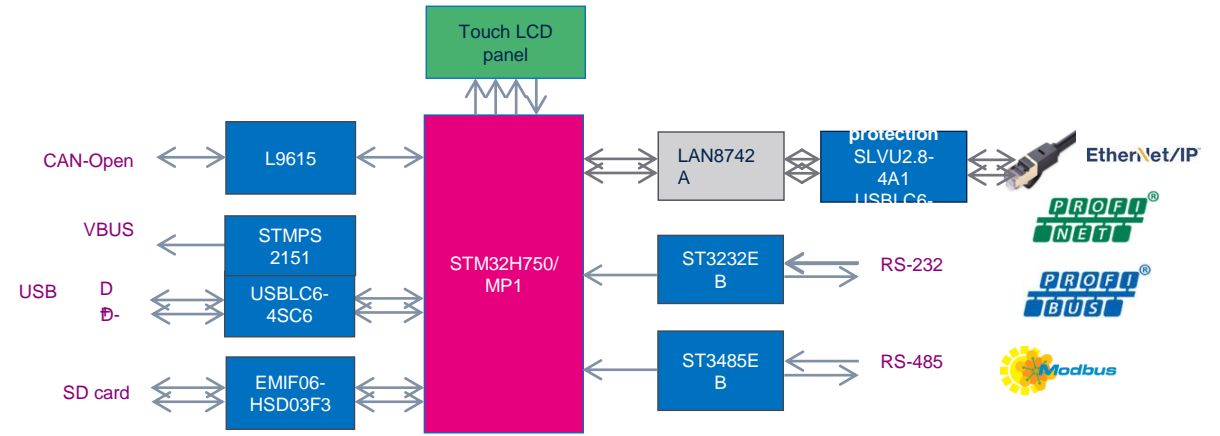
Touch LCD panel

CAN-Open

L9615

VBUS

STMPS 2151

USB

D

D-

USBLC6-4SC6

SD card

EMIF06-HSD03F3

STM32H750/MP1

LAN8742A

protection SLVU2.8-4A1 USBLC6-

ST3232EB

RS-232

ST3485EB

RS-485

EtherNet/IP

PROFI NET ®

PROFI BUS ®

Modbus